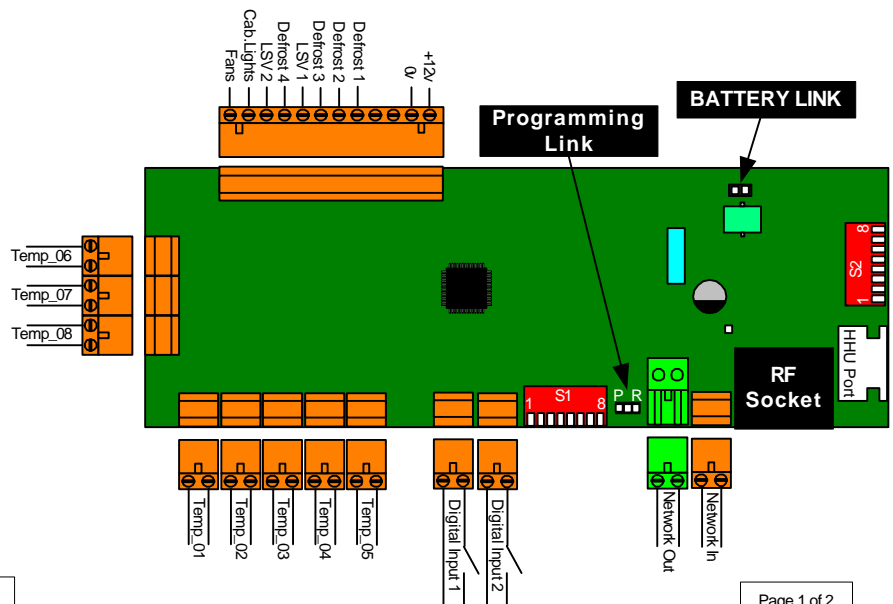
Fans
Cab.Lights
LSV 2
Defrost 4
LSV 1
Defrost 3
Defrost 2
Defrost 1
0v
+12v

Programming Link

BATTERY LINK

Temp_06
Temp_07
Temp_08

S2
8
1

HHU Port

RF Socket

S1
1
8
P R

Temp_01
Temp_02
Temp_03
Temp_04
Temp_05
Digital Input 1
Digital Input 2
Network Out
Network In

Page 1 of 2